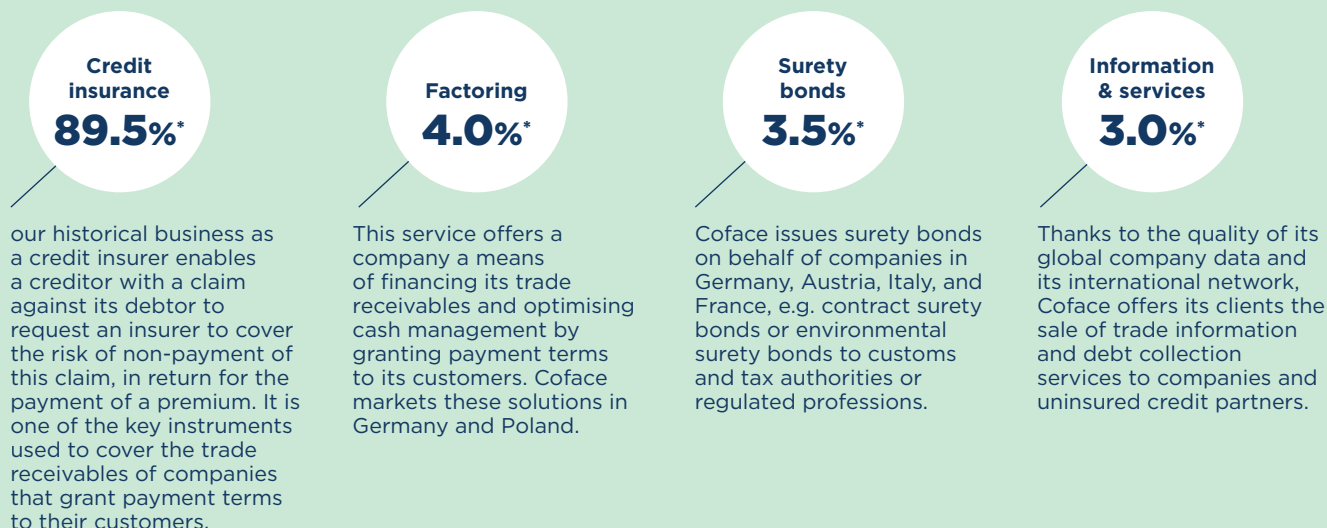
Credit insurance
89.5%*

our historical business as a credit insurer enables a creditor with a claim against its debtor to request an insurer to cover the risk of non-payment of this claim, in return for the payment of a premium. It is one of the key instruments used to cover the trade receivables of companies that grant payment terms to their customers.

Factoring
4.0%*

This service offers a company a means of financing its trade receivables and optimising cash management by granting payment terms to its customers. Coface markets these solutions in Germany and Poland.

Surety bonds
3.5%*

Coface issues surety bonds on behalf of companies in Germany, Austria, Italy, and France, e.g. contract surety bonds or environmental surety bonds to customs and tax authorities or regulated professions.

Information & services
3.0%*

Thanks to the quality of its global company data and its international network, Coface offers its clients the sale of trade information and debt collection services to companies and uninsured credit partners.